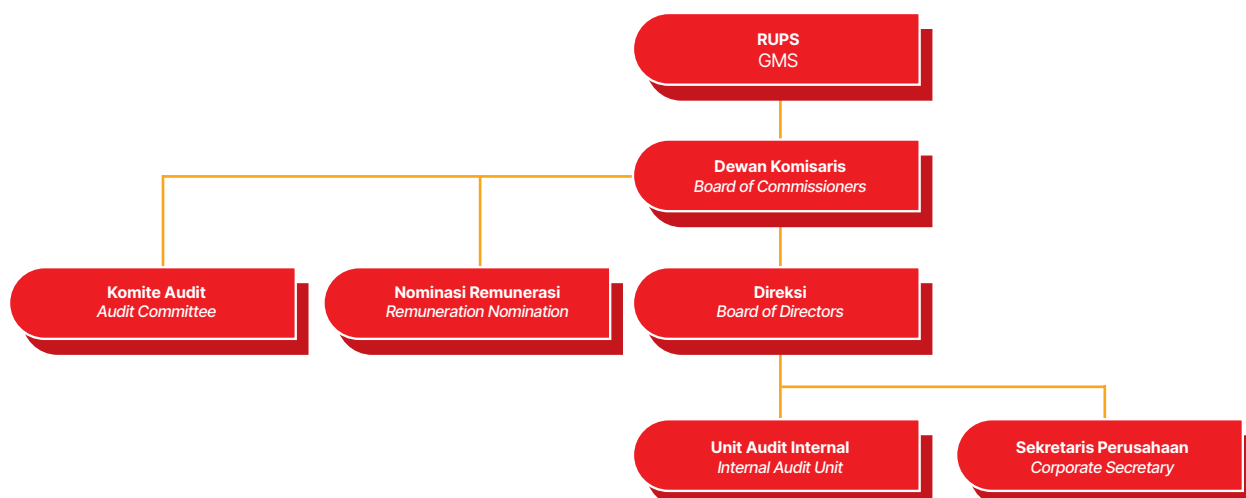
RUPS
GMS

Dewan Komisaris
Board of Commissioners

Komite Audit
Audit Committee

Nominasi Remunerasi
Remuneration Nomination

Direksi
Board of Directors

Unit Audit Internal
Internal Audit Unit

Sekretaris Perusahaan
Corporate Secretary